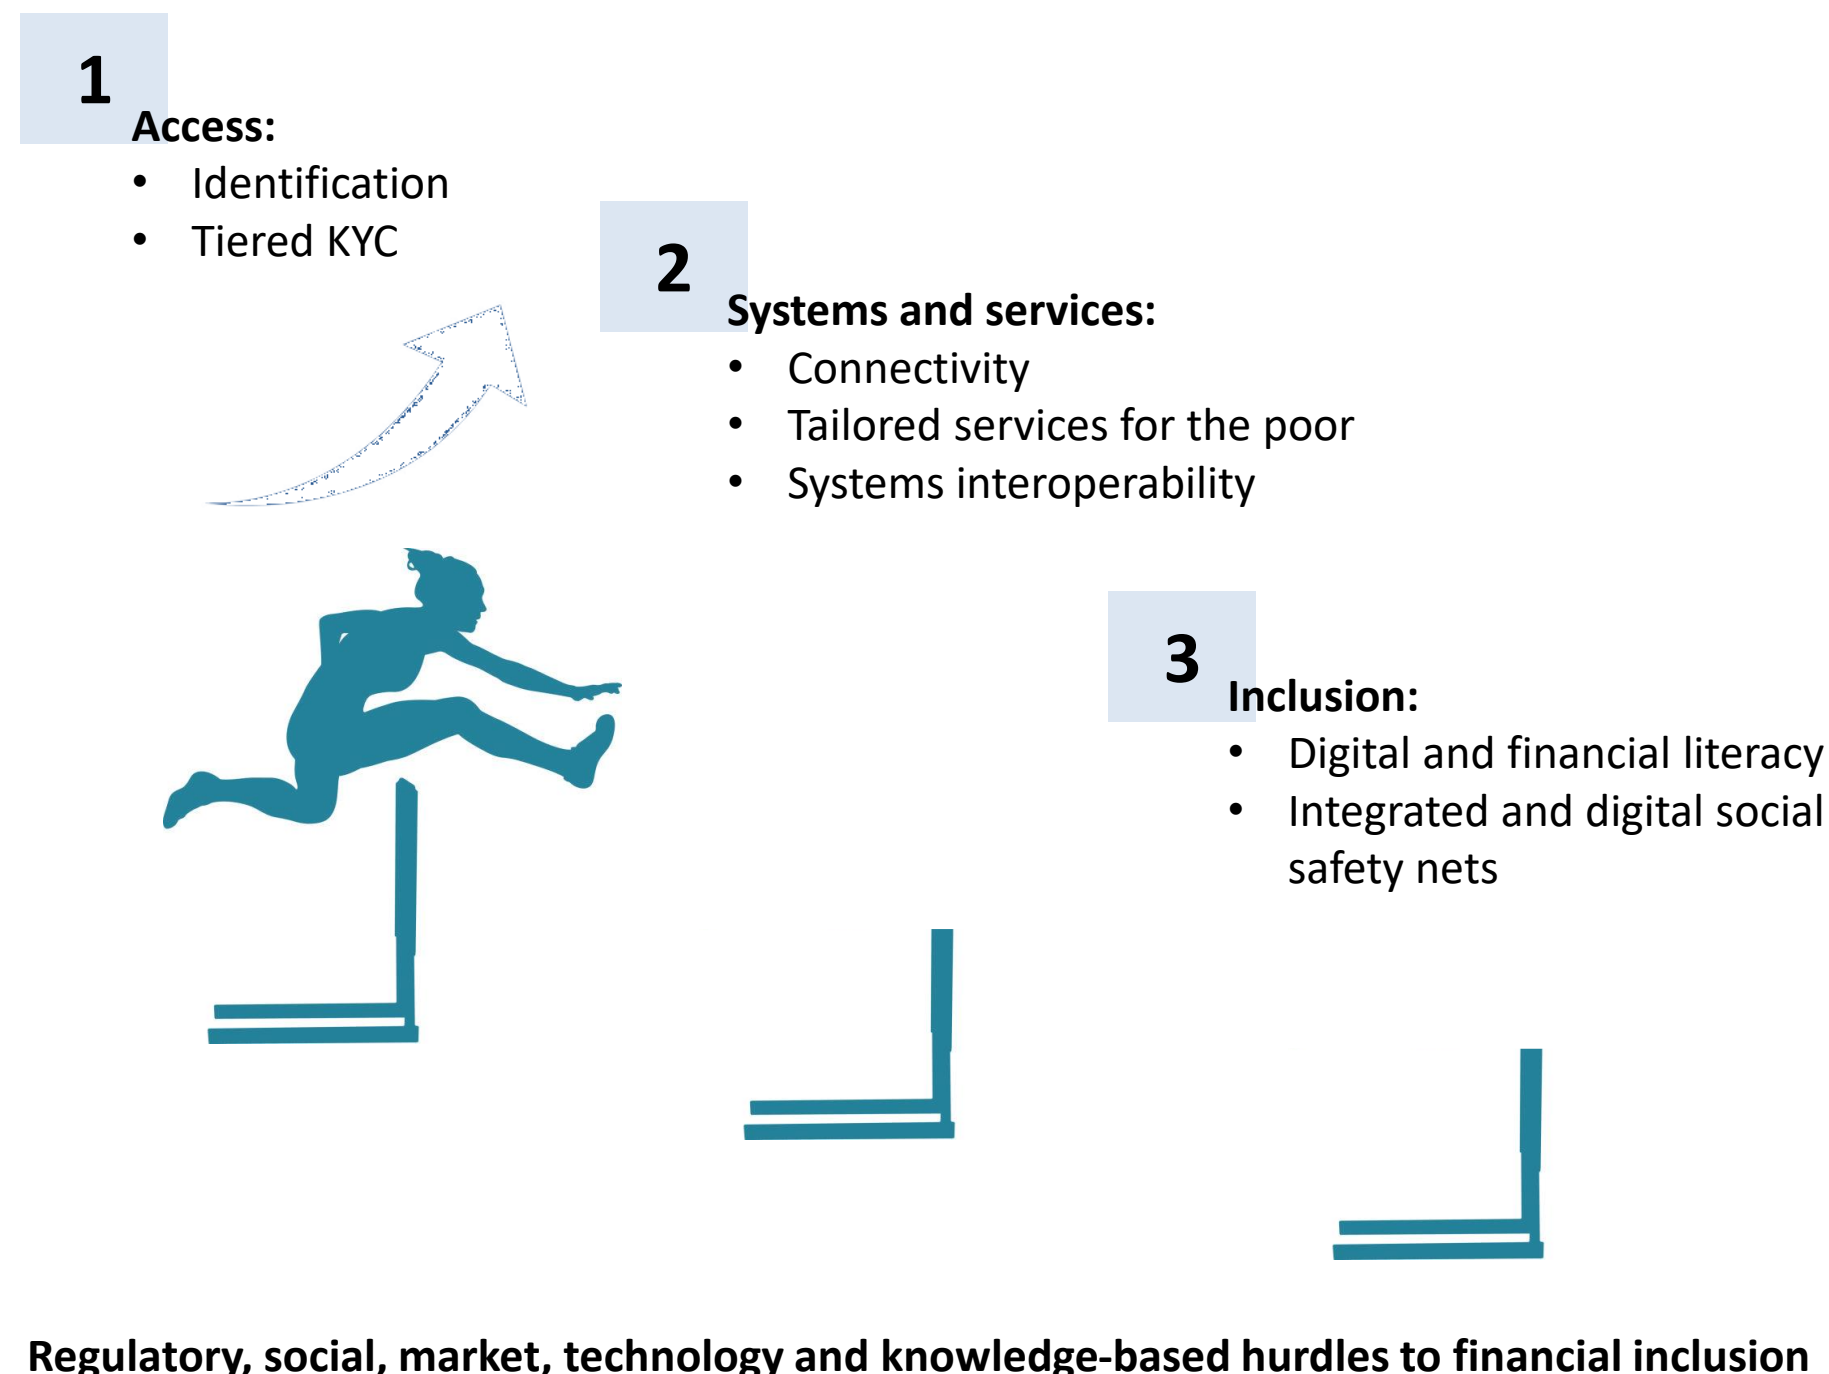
1
Access:
- Identification
- Tiered KYC

2
Systems and services:
- Connectivity
- Tailored services for the poor
- Systems interoperability

3
Inclusion:
- Digital and financial literacy
- Integrated and digital social safety nets

Regulatory, social, market, technology and knowledge-based hurdles to financial inclusion